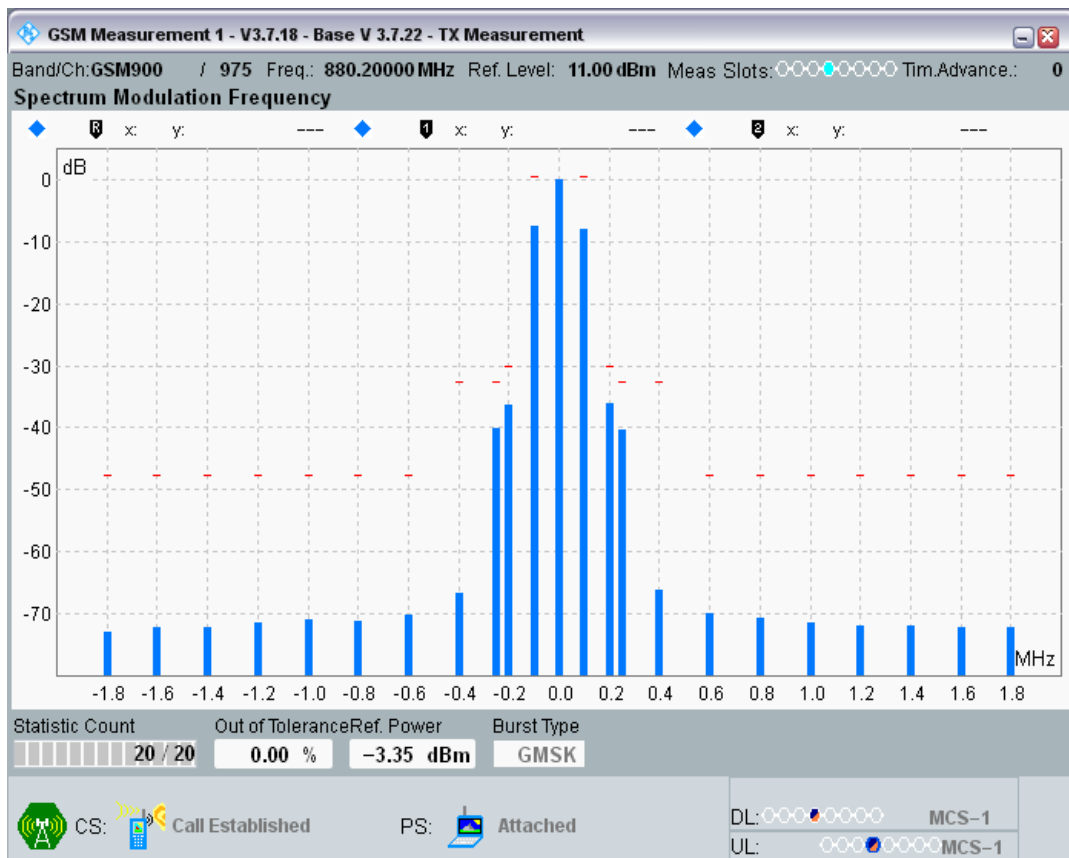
GSM Measurement 1 - V3.7.18 - Base V 3.7.22 - TX Measurement

Band/Ch: GSM900 / 975 Freq.: 880.20000 MHz Ref. Level: 11.00 dBm Meas Slots: Tim.Advance.: 0

Spectrum Modulation Frequency

R x: y: --- 1 x: y: --- 2 x: y: ---

dB
0
-10
-20
-30
-40
-50
-60
-70

MHz

-1.8 -1.6 -1.4 -1.2 -1.0 -0.8 -0.6 -0.4 -0.2 0.0 0.2 0.4 0.6 0.8 1.0 1.2 1.4 1.6 1.8

Statistic Count 20 / 20
Out of Tolerance 0.00 %
Ref. Power -3.35 dBm
Burst Type GMSK

CS: Call Established
PS: Attached

DL: MCS-1
UL: MCS-1